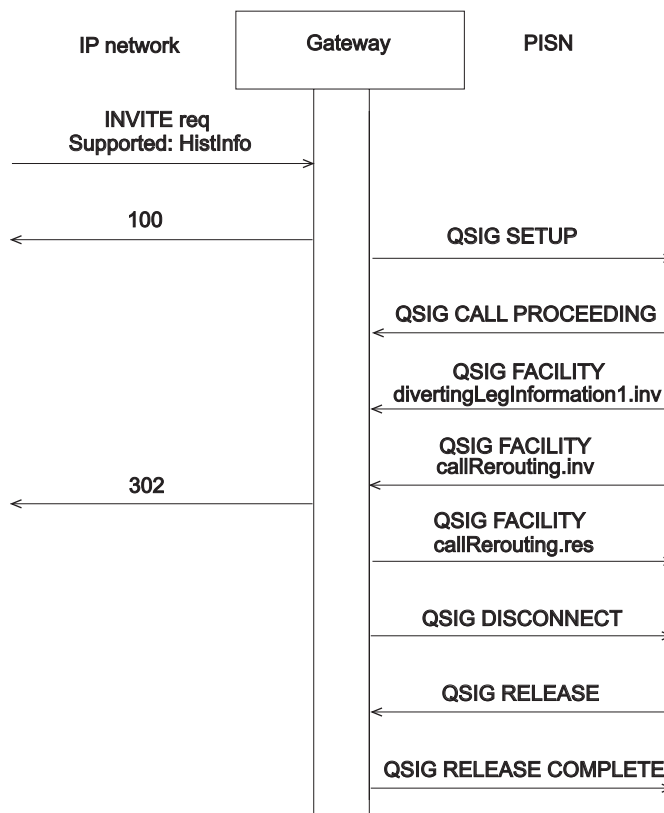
IP network

Gateway

PISN

INVITE req
Supported: HistInfo

100

QSIG SETUP

QSIG CALL PROCEEDING

QSIG FACILITY
divertingLegInformation1.inv

QSIG FACILITY
callRerouting.inv

302

QSIG FACILITY
callRerouting.res

QSIG DISCONNECT

QSIG RELEASE

QSIG RELEASE COMPLETE